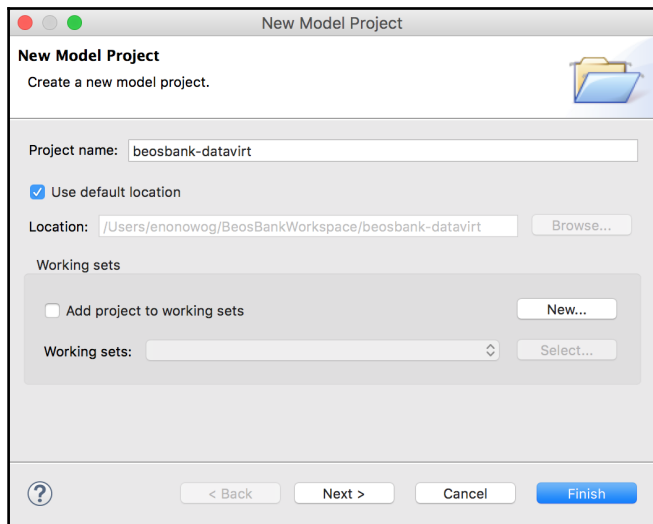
New Model Project

New Model Project
Create a new model project.

Project name: beosbank-datavirt

Use default location

Location: /Users/enonowog/BeosBankWorkspace/beosbank-datavirt Browse...

Working sets

Add project to working sets New...

Working sets: Select...

?

< Back Next > Cancel Finish